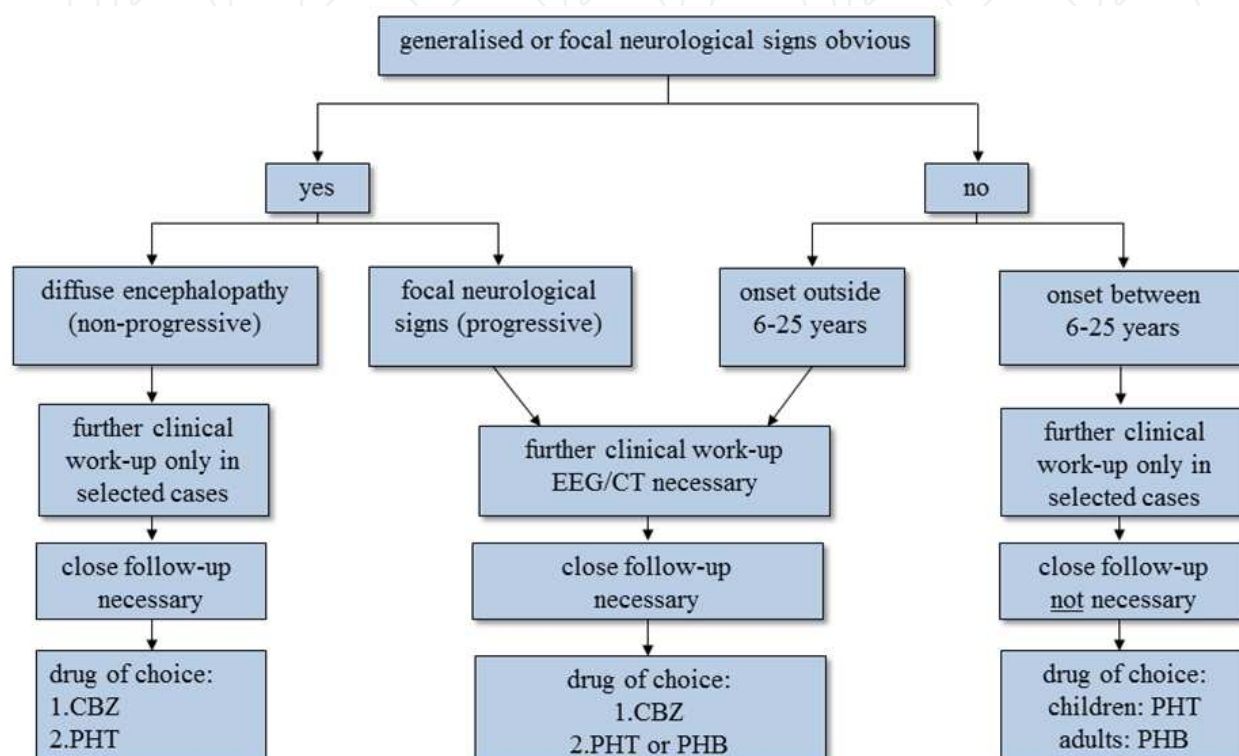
generalised or focal neurological signs obvious

yes

no

diffuse encephalopathy (non-progressive)

focal neurological signs (progressive)

onset outside 6-25 years

onset between 6-25 years

further clinical work-up only in selected cases

further clinical work-up EEG/CT necessary

further clinical work-up only in selected cases

close follow-up necessary

close follow-up necessary

close follow-up not necessary

drug of choice:
1.CBZ
2.PHT

drug of choice:
1.CBZ
2.PHT or PHB

drug of choice:
children: PHT
adults: PHB